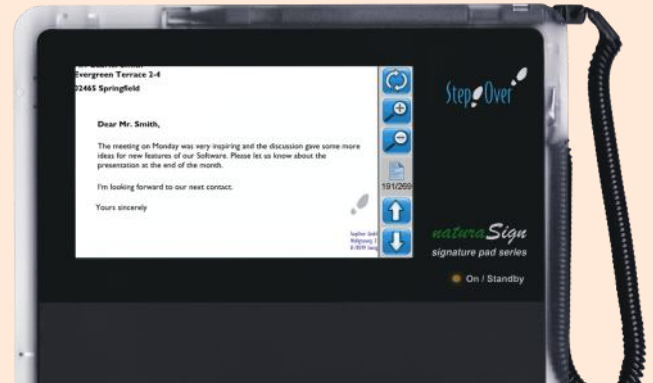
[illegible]
Evergreen Terrace 2-4
02465 Springfield

Dear Mr. Smith,

The meeting on Monday was very inspiring and the discussion gave some more ideas for new features of our Software. Please let us know about the presentation at the end of the month.

I'm looking forward to our next contact.

Yours sincerely

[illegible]

191/269

StepOver

naturaSign
signature pad series

On / Standby